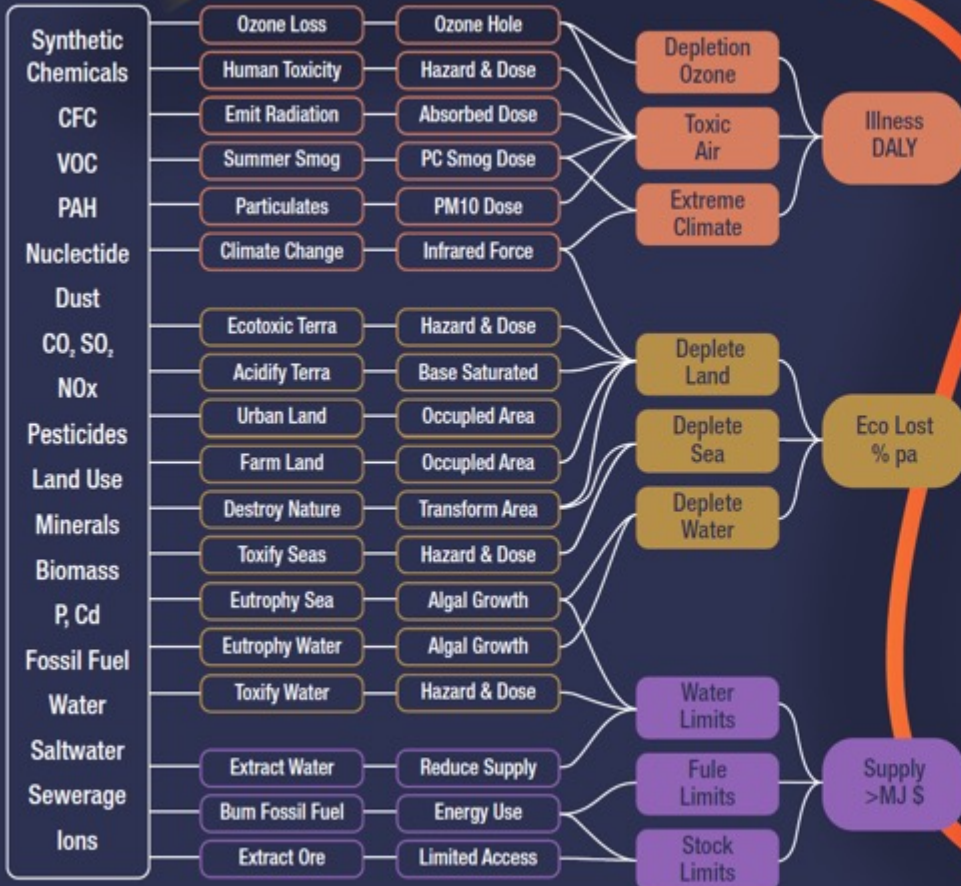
Synthetic Chemicals
CFC
VOC
PAH
Nuclectide
Dust
$CO_2$ $SO_2$
NOx
Pesticides
Land Use
Minerals
Biomass
P, Cd
Fossil Fuel
Water
Saltwater
Sewerage
Ions

Ozone Loss
Human Toxicity
Emit Radiation
Summer Smog
Particulates
Climate Change
Ecotoxic Terra
Acidify Terra
Urban Land
Farm Land
Destroy Nature
Toxify Seas
Eutrophy Sea
Eutrophy Water
Toxify Water
Extract Water
Bum Fossil Fuel
Extract Ore

Ozone Hole
Hazard & Dose
Absorbed Dose
PC Smog Dose
PM10 Dose
Infrared Force
Hazard & Dose
Base Saturated
Occupied Area
Occupied Area
Transform Area
Hazard & Dose
Algal Growth
Algal Growth
Hazard & Dose
Reduce Supply
Energy Use
Limited Access

Depletion Ozone
Toxic Air
Extreme Climate
Deplete Land
Deplete Sea
Deplete Water
Water Limits
Fule Limits
Stock Limits

Illness DALY
Eco Lost % pa
Supply >MJ $